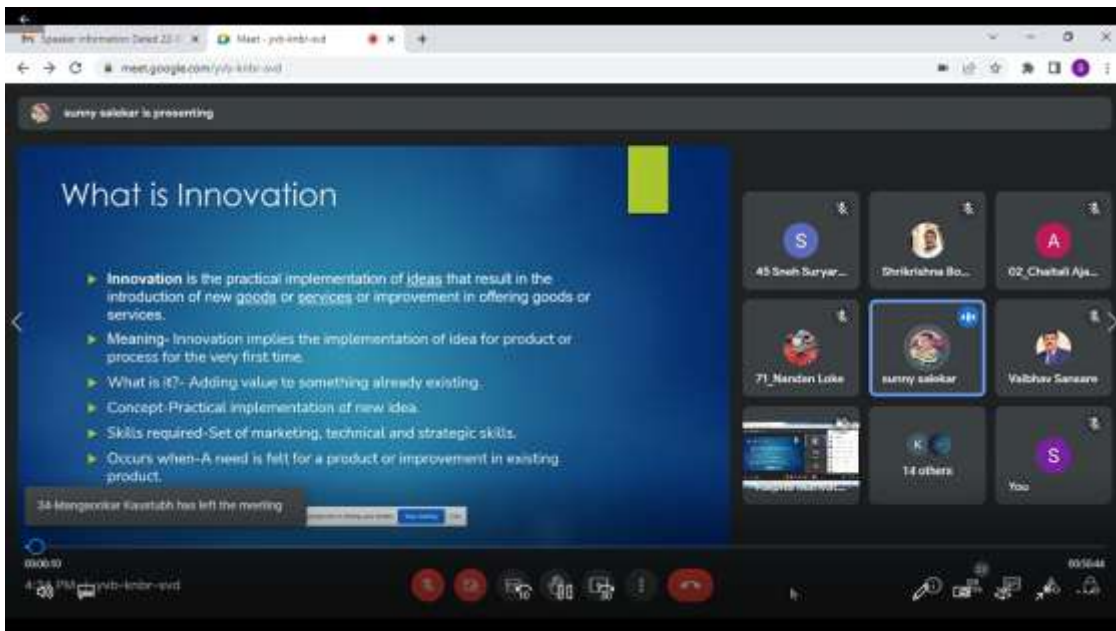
Speaker information Dated 22-1
Meet - yvb-knbr-xvd
meet.google.com/yvb-knbr-xvd

sunny salekar is presenting

What is Innovation

Innovation is the practical implementation of ideas that result in the introduction of new goods or services or improvement in offering goods or services.

Meaning- Innovation implies the implementation of idea for product or process for the very first time.

What is it?- Adding value to something already existing.

Concept-Practical implementation of new idea.

Skills required-Set of marketing, technical and strategic skills.

Occurs when-A need is felt for a product or improvement in existing product.

34-Mangaonkar Kaustubh has left the meeting

45 Sneh Suryar...
Shrikrishna Bo...
02_Chaitali Aja...
71_Nandan Loke
sunny salekar
Vaibhav Sansare
14 others
You

00:00:10
00:56:44
4:3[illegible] PM | yvb-knbr-xvd